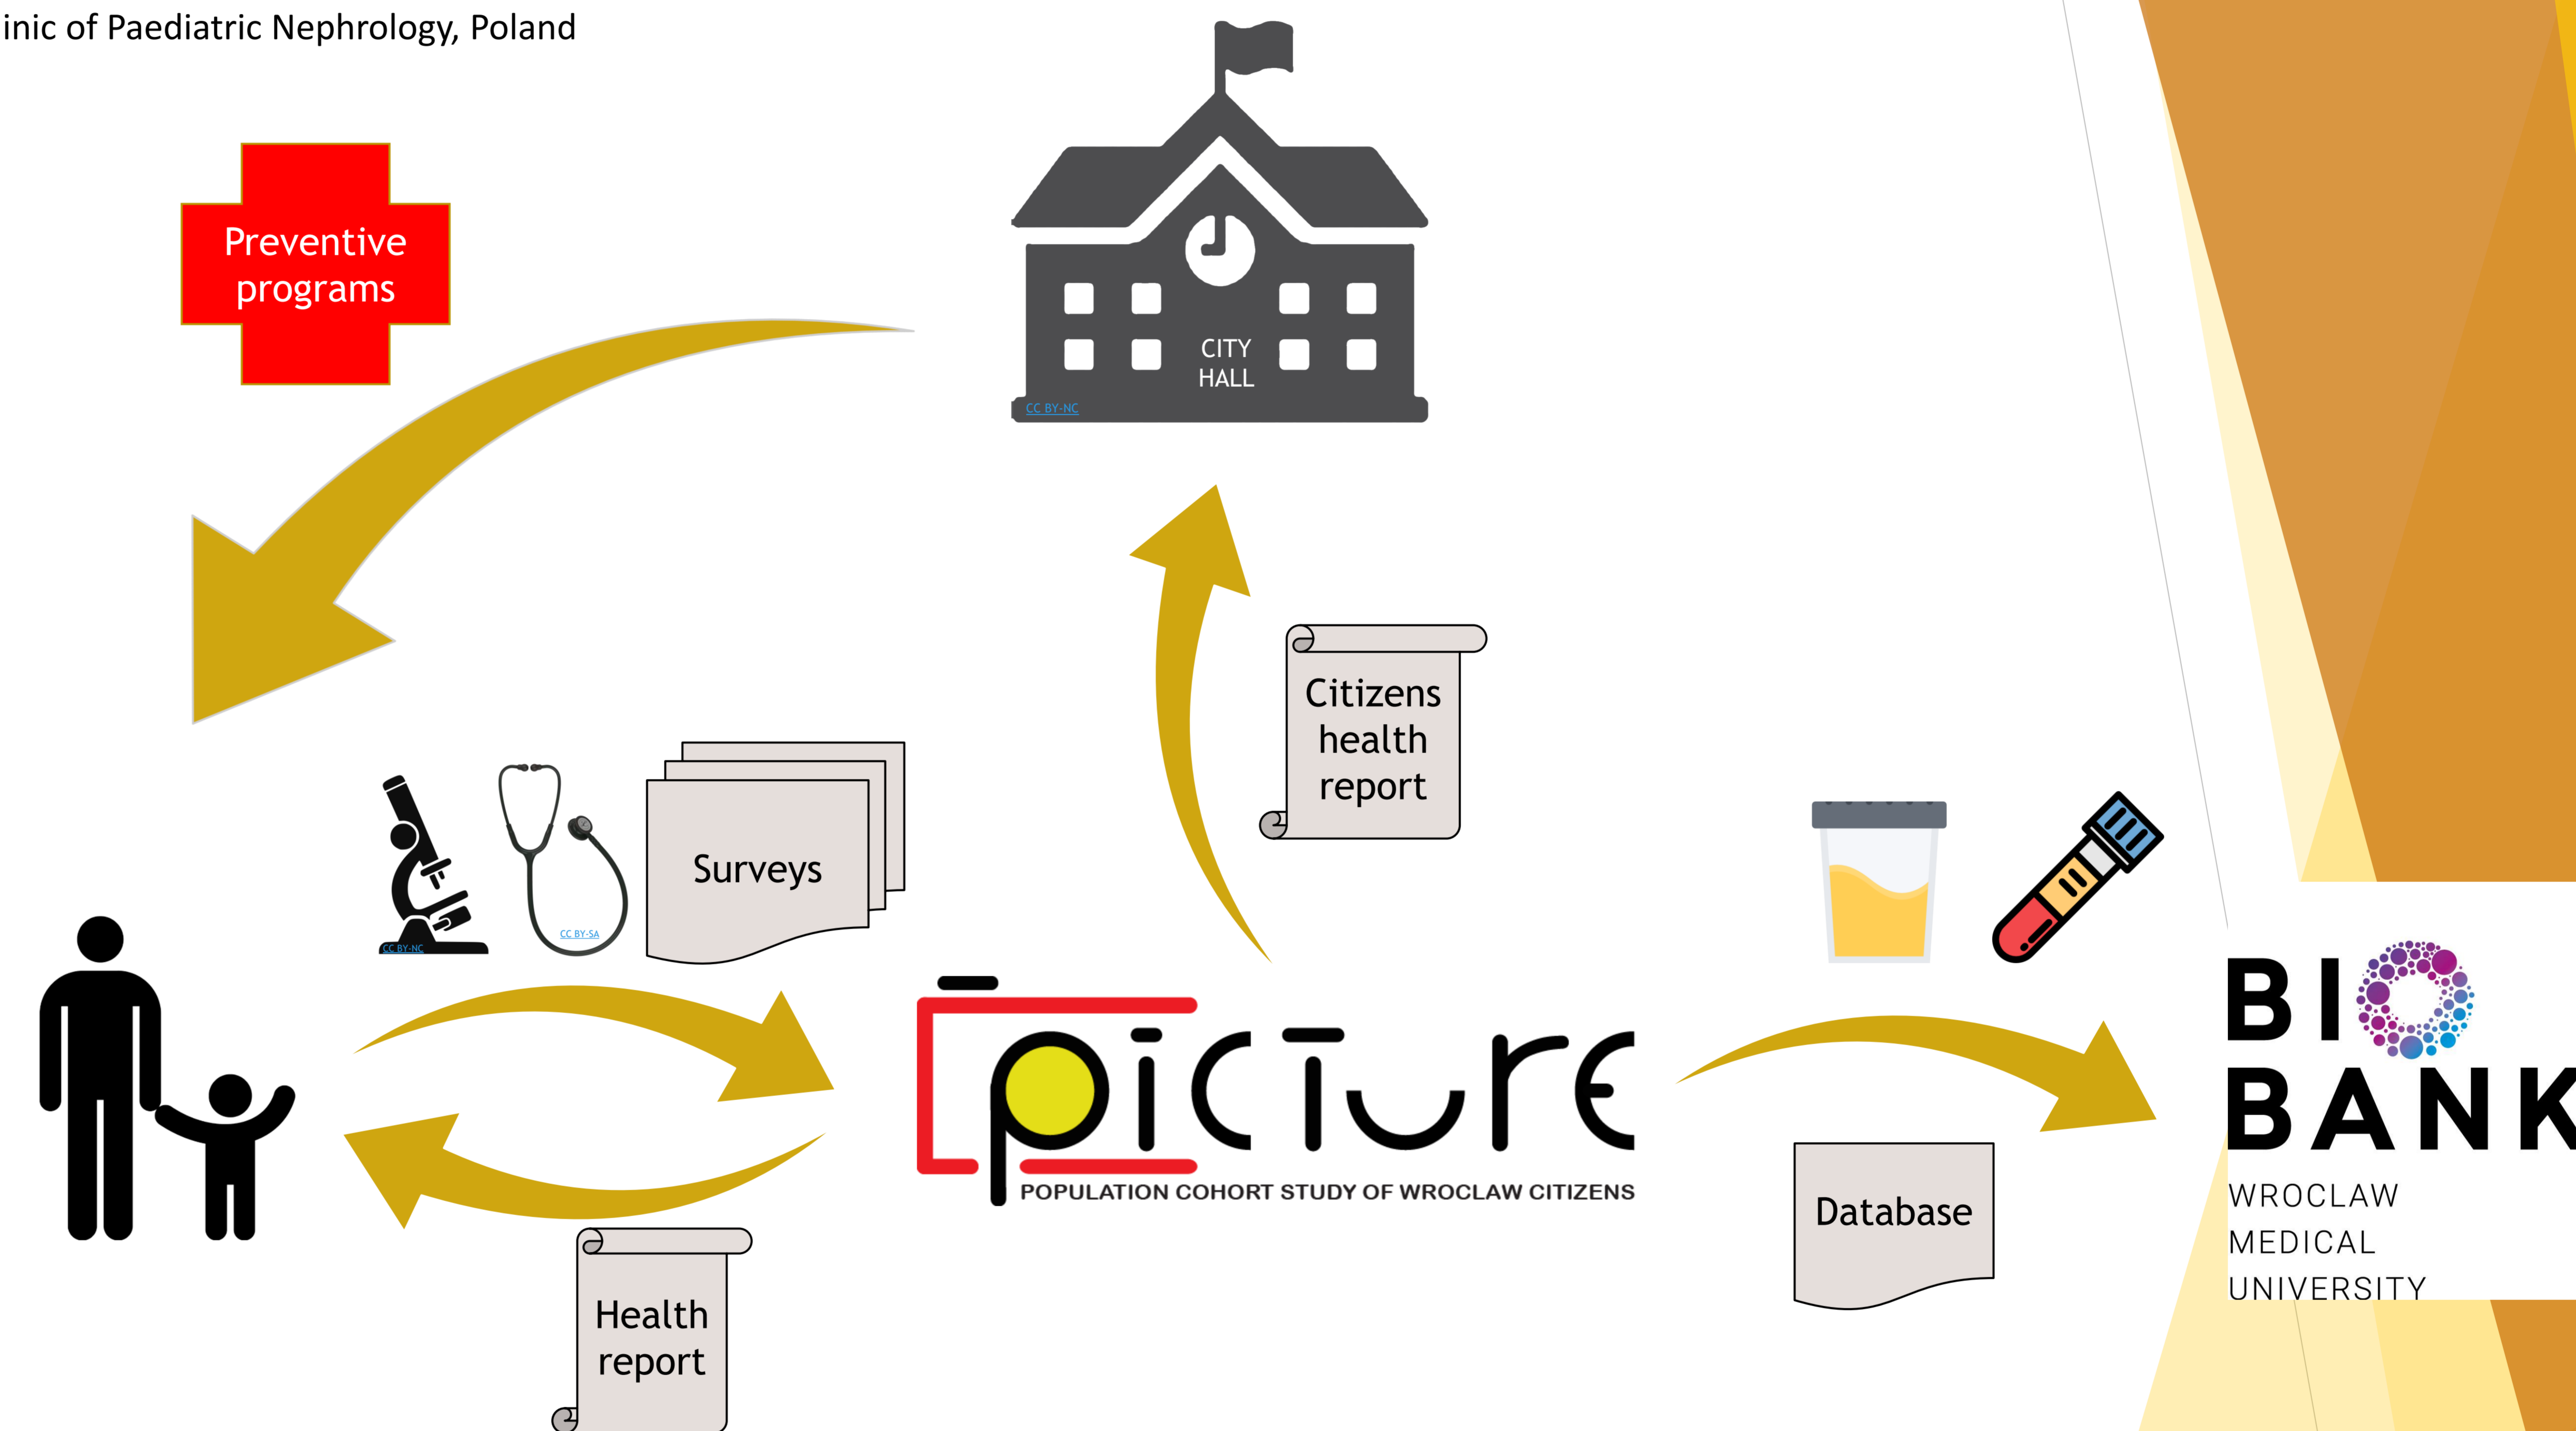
inic of Paediatric Nephrology, Poland

Preventive programs

CITY HALL

CC BY-NC

Citizens health report

CC BY-NC

CC BY-SA

Surveys

PICTURE

POPULATION COHORT STUDY OF WROCLAW CITIZENS

Health report

Database

BIO BANK

WROCLAW MEDICAL UNIVERSITY